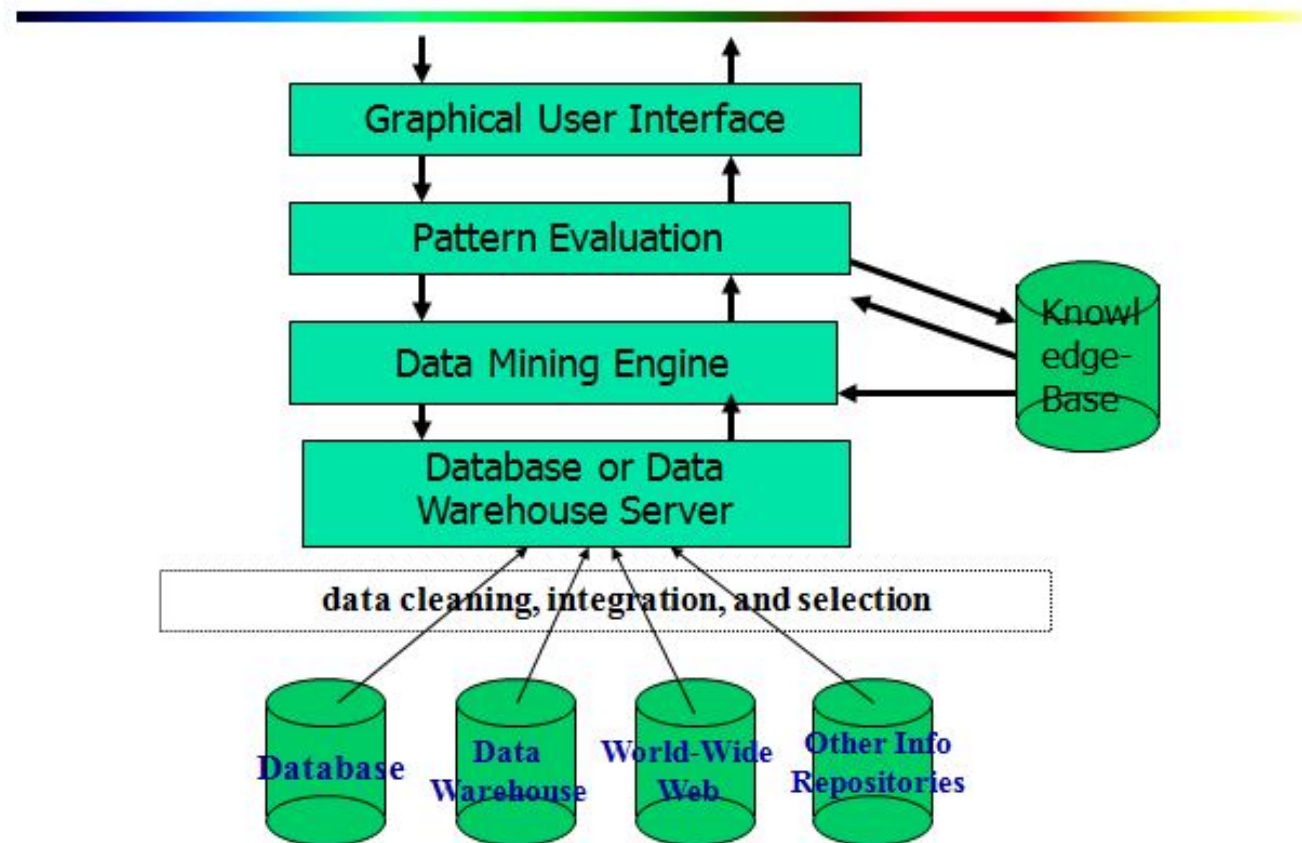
Graphical User Interface

Pattern Evaluation

Data Mining Engine

Database or Data Warehouse Server

Knowledge-Base

data cleaning, integration, and selection

Database

Data Warehouse

World-Wide Web

Other Info Repositories